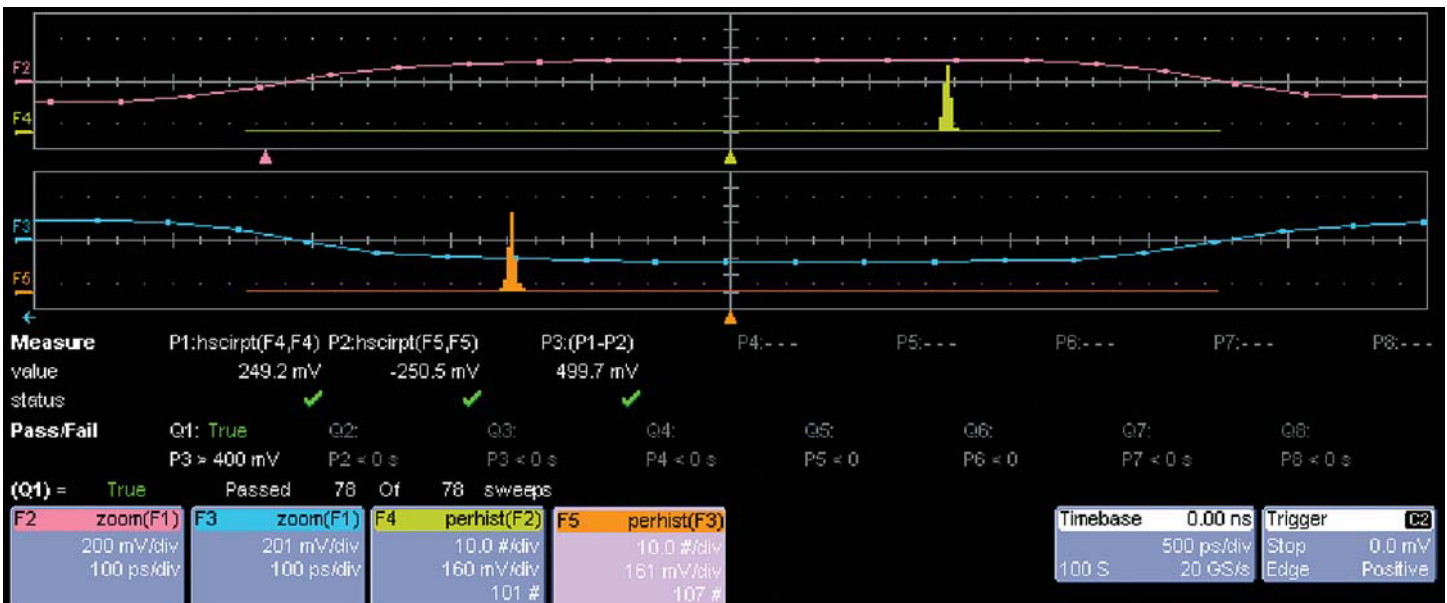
F2
F4
F3
F5

| Measure | P1:hscirpt(F4,F4) | P2:hscirpt(F5,F5) | P3:(P1-P2) | P4:- - - | P5:- - - | P6:- - - | P7:- - - | P8:- - - |
|---|---|---|---|---|---|---|---|---|
| value | 249.2 mV | -250.5 mV | 499.7 mV | | | | | |
| status | ✔ | ✔ | ✔ | | | | | |
| Pass/Fail | Q1: True | Q2: | Q3: | Q4: | Q5: | Q6: | Q7: | Q8: |
| | P3 > 400 mV | P2 < 0 s | P3 < 0 s | P4 < 0 s | P5 < 0 | P6 < 0 | P7 < 0 s | P8 < 0 s |

(Q1) = True Passed 78 Of 78 sweeps

F2 zoom(F1) 200 mV/div 100 ps/div

F3 zoom(F1) 201 mV/div 100 ps/div

F4 perhist(F2) 10.0 #/div 160 mV/div 101 #

F5 perhist(F3) 10.0 #/div 161 mV/div 107 #

Timebase 0.00 ns 500 ps/div 100 S 20 GS/s

Trigger C2 Stop 0.0 mV Edge Positive